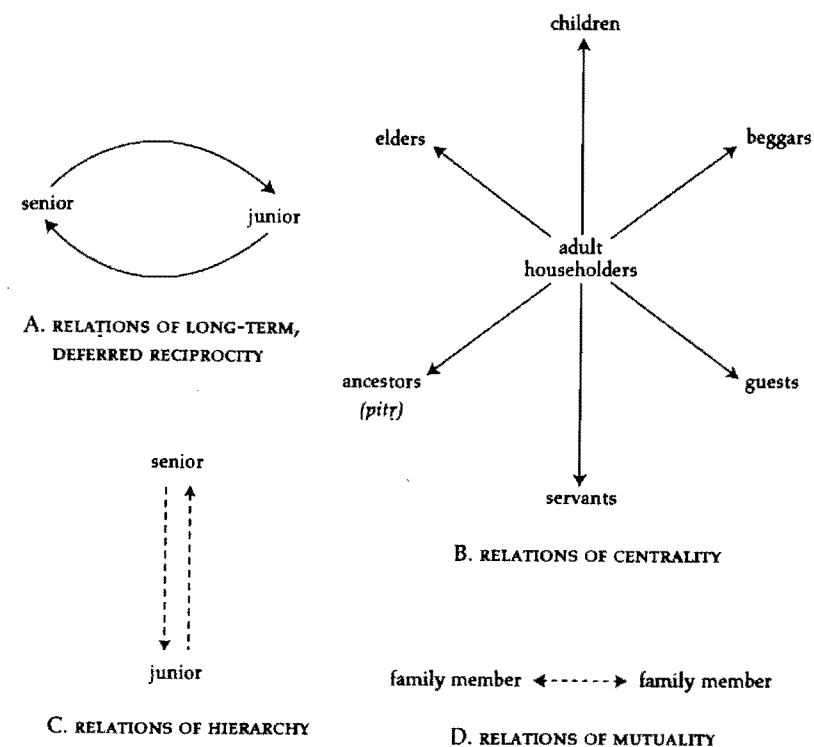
senior

junior

A. RELATIONS OF LONG-TERM, DEFERRED RECIPROCITY

children

elders

beggars

adult householders

ancestors (pitṛ)

guests

servants

B. RELATIONS OF CENTRALITY

senior

junior

C. RELATIONS OF HIERARCHY

family member ←----→ family member

D. RELATIONS OF MUTUALITY